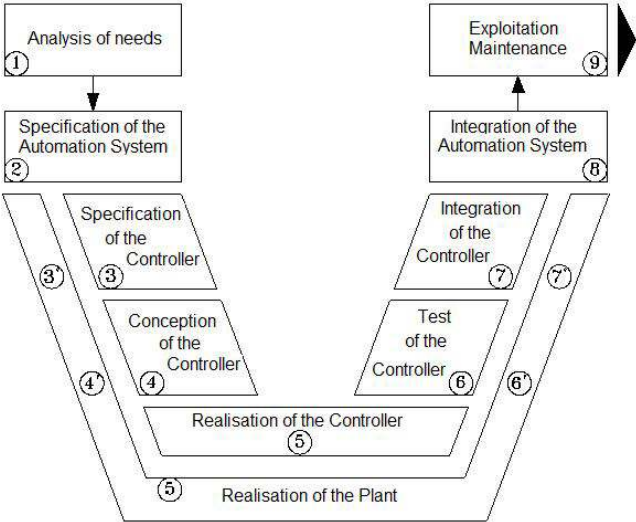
Analysis of needs
1

Specification of the Automation System
2

Specification of the Controller
3

Conception of the Controller
4

3'

4'

Realisation of the Controller
5

5

Realisation of the Plant

Exploitation Maintenance
9

Integration of the Automation System
8

Integration of the Controller
7

Test of the Controller
6

7'

6'